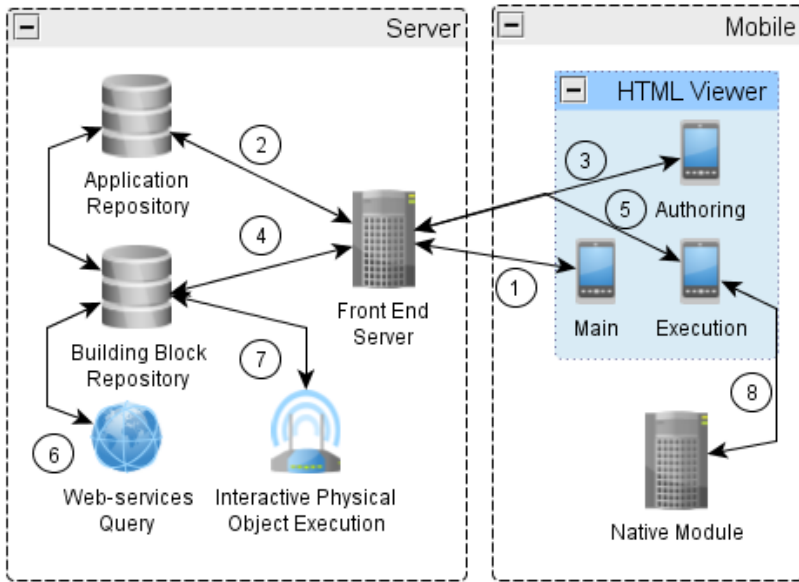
Server

Application Repository

2

4

Front End Server

Building Block Repository

7

6

Web-services Query

Interactive Physical Object Execution

Mobile

HTML Viewer

3

5

Authoring

1

Main

Execution

8

Native Module